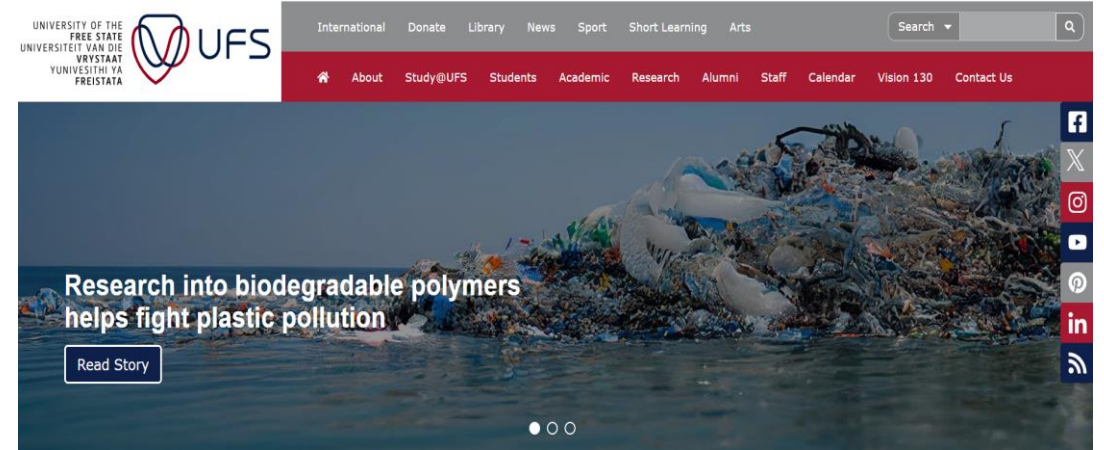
UNIVERSITY OF THE FREE STATE
UNIVERSITEIT VAN DIE VRYSTAAT
YUNIVESITHI YA FREISTATA

UFS

International Donate Library News Sport Short Learning Arts

Search

About Study@UFS Students Academic Research Alumni Staff Calendar Vision 130 Contact Us

Research into biodegradable polymers helps fight plastic pollution

Read Story